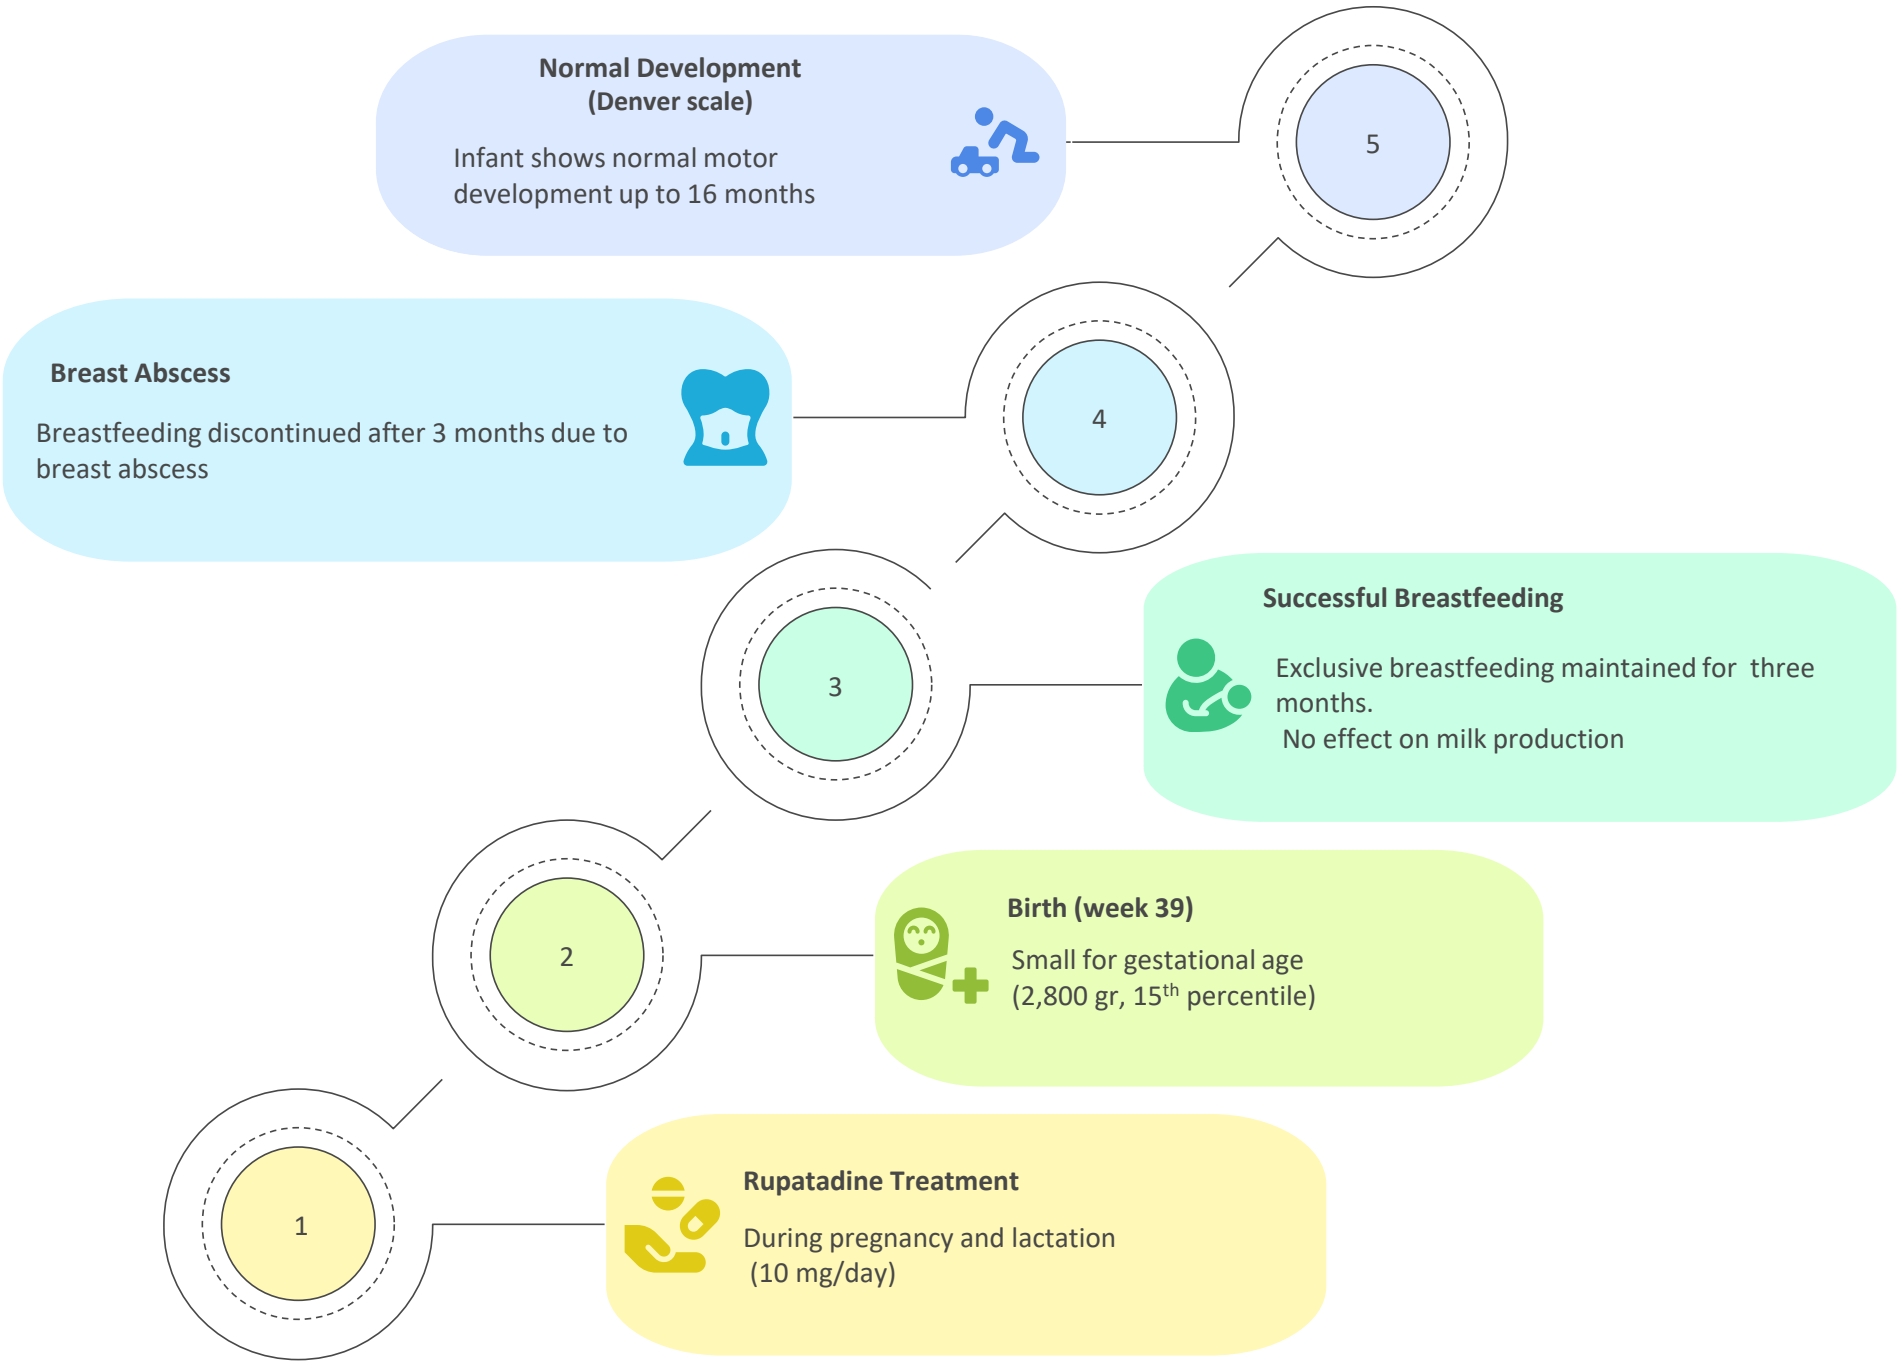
Normal Development (Denver scale)

Infant shows normal motor development up to 16 months

5

Breast Abscess

Breastfeeding discontinued after 3 months due to breast abscess

4

Successful Breastfeeding

Exclusive breastfeeding maintained for three months.
No effect on milk production

3

Birth (week 39)

Small for gestational age (2,800 gr, 15$^{th}$ percentile)

2

Rupatadine Treatment

During pregnancy and lactation (10 mg/day)

1